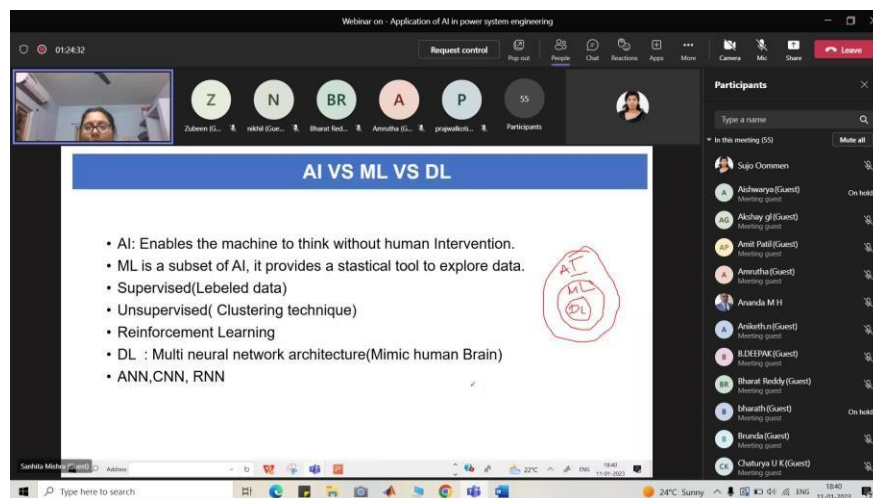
Webinar on - Application of AI in power system engineering

01:24:32

Request control

Pop out People Chat Reactions Apps More Camera Mic Share Leave

Z Zubeen (G...
N nikhil (Gue...
BR Bharat Red...
A Amrutha (G...
P prajwalkoti...
55 Participants

Participants

Type a name

In this meeting (55) Mute all

Sujo Oommen
A Aishwarya (Guest) Meeting guest On hold
AG Akshay gl (Guest) Meeting guest
AP Amit Patil (Guest) Meeting guest
A Amrutha (Guest) Meeting guest
Ananda M H
A Aniketh.n (Guest) Meeting guest
B B.DEEPAK (Guest) Meeting guest
BR Bharat Reddy (Guest) Meeting guest
B bharath (Guest) Meeting guest On hold
B Brunda (Guest) Meeting guest
CK Chaturya U K (Guest) Meeting guest

AI VS ML VS DL

• AI: Enables the machine to think without human Intervention.
• ML is a subset of AI, it provides a stastical tool to explore data.
• Supervised(Lebeled data)
• Unsupervised( Clustering technique)
• Reinforcement Learning
• DL : Multi neural network architecture(Mimic human Brain)
• ANN,CNN, RNN

AI
ML
DL

Sanhita Mishra (Guest)

Address

22°C ENG 18:40 11-01-2023

Type here to search

24°C Sunny ENG 18:40 11-01-2023